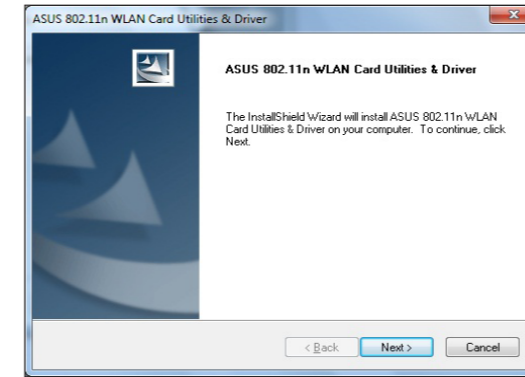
ASUS 802.11n WLAN Card Utilities & Driver

ASUS 802.11n WLAN Card Utilities & Driver

The InstallShield Wizard will install ASUS 802.11n WLAN Card Utilities & Driver on your computer. To continue, click Next.

< Back
Next >
Cancel